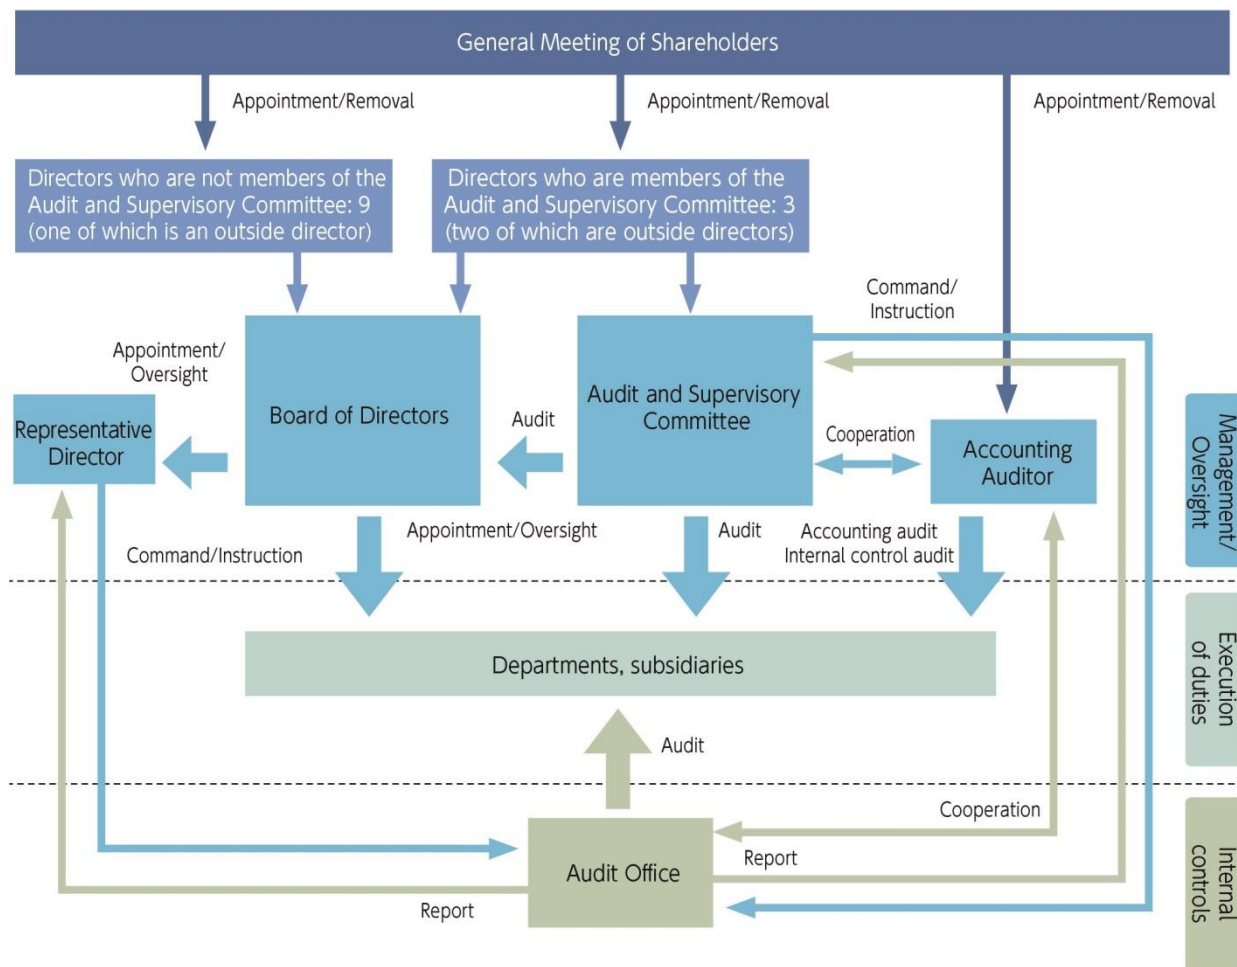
General Meeting of Shareholders

Appointment/Removal

Appointment/Removal

Appointment/Removal

Directors who are not members of the Audit and Supervisory Committee: 9 (one of which is an outside director)

Directors who are members of the Audit and Supervisory Committee: 3 (two of which are outside directors)

Command/ Instruction

Appointment/ Oversight

Representative Director

Board of Directors

Audit

Audit and Supervisory Committee

Cooperation

Accounting Auditor

Management/ Oversight

Command/Instruction

Appointment/Oversight

Audit

Accounting audit
Internal control audit

Departments, subsidiaries

Execution of duties

Audit

Cooperation

Report

Audit Office

Report

Internal controls